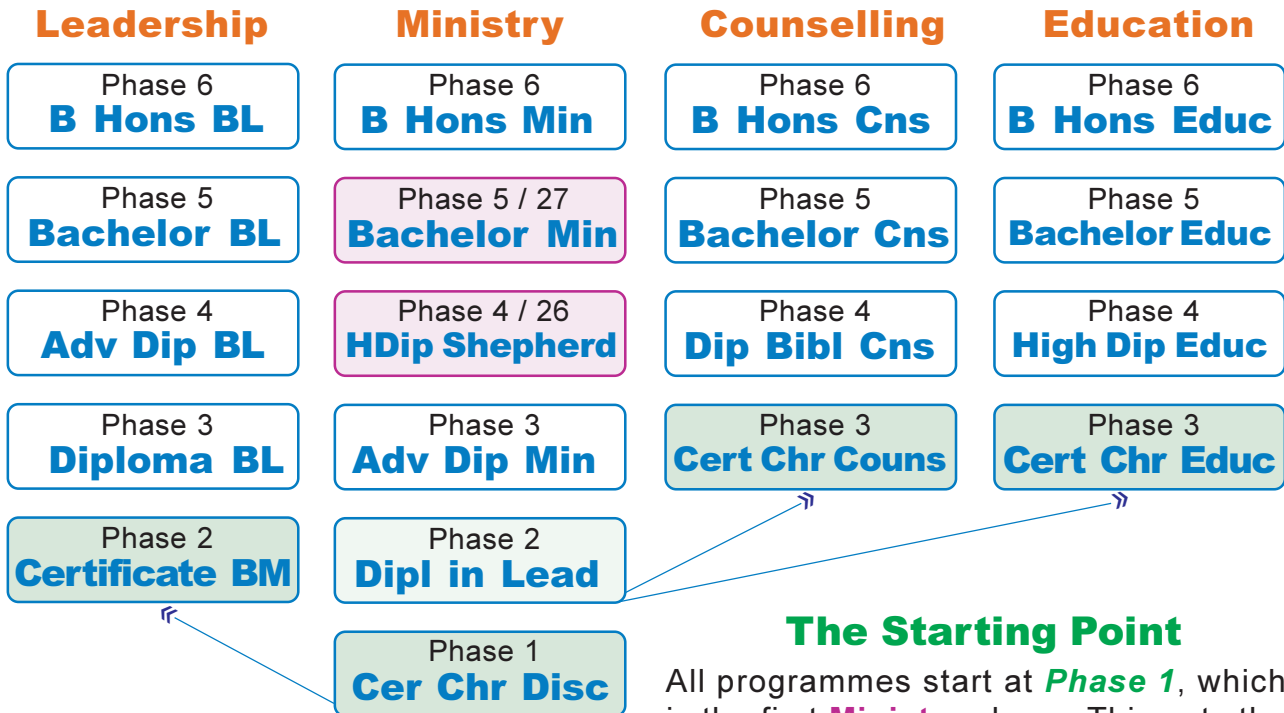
Leadership

Phase 6
B Hons BL

Phase 5
Bachelor BL

Phase 4
Adv Dip BL

Phase 3
Diploma BL

Phase 2
Certificate BM

Ministry

Phase 6
B Hons Min

Phase 5 / 27
Bachelor Min

Phase 4 / 26
HDip Shepherd

Phase 3
Adv Dip Min

Phase 2
Dipl in Lead

Phase 1
Cer Chr Disc

Counselling

Phase 6
B Hons Cns

Phase 5
Bachelor Cns

Phase 4
Dip Bibl Cns

Phase 3
Cert Chr Couns

Education

Phase 6
B Hons Educ

Phase 5
Bachelor Educ

Phase 4
High Dip Educ

Phase 3
Cert Chr Educ

The Starting Point

All programmes start at Phase 1, which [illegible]